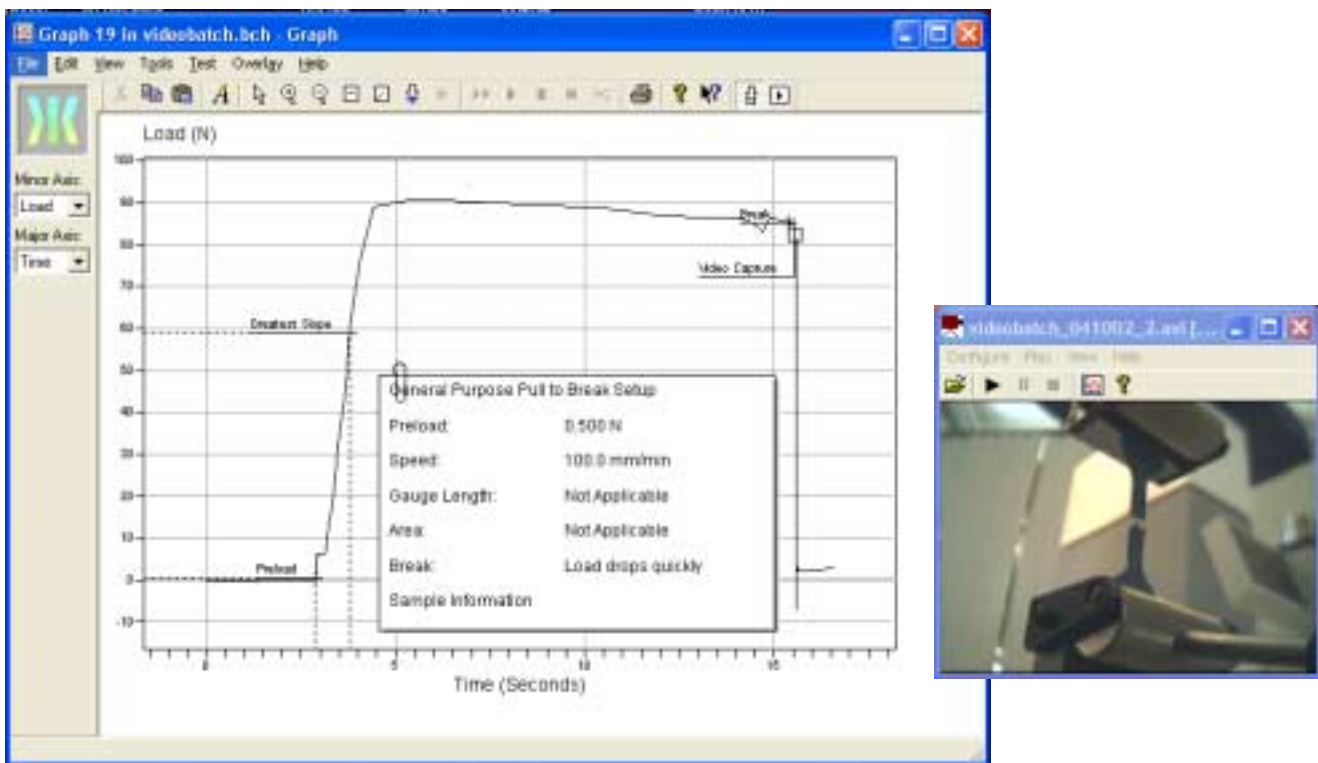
Graph 19 in videobatch.bch - Graph

File Edit View Tools Test Overlay Help

Minor Axis:
Load
Major Axis:
Time

Load (N)

100
90
80
70
60
50
40
30
20
10
0
-10

Greatest Slope
Preload
Break
Video Capture

General Purpose Pull to Break Setup

| | |
|---|---|
| Preload: | 0.500 N |
| Speed: | 100.0 mm/min |
| Gauge Length: | Not Applicable |
| Area: | Not Applicable |
| Break: | Load drops quickly |
| Sample Information | |

0
5
10
15

Time (Seconds)

videobatch_041002_2.avi [...

Configure Play View Help